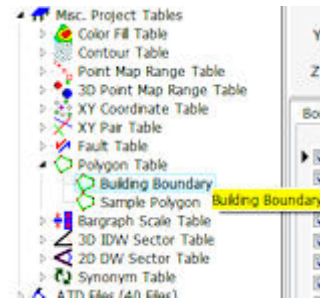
Misc. Project Tables
Color Fill Table
Contour Table
Point Map Range Table
3D Point Map Range Table
XY Coordinate Table
XY Pair Table
Fault Table
Polygon Table
Building Boundary
Sample Polygon
Building Boundary
Bargraph Scale Table
3D IDW Sector Table
2D DW Sector Table
Synonym Table
ATD Files (40 Files)
Y
Z
Bo